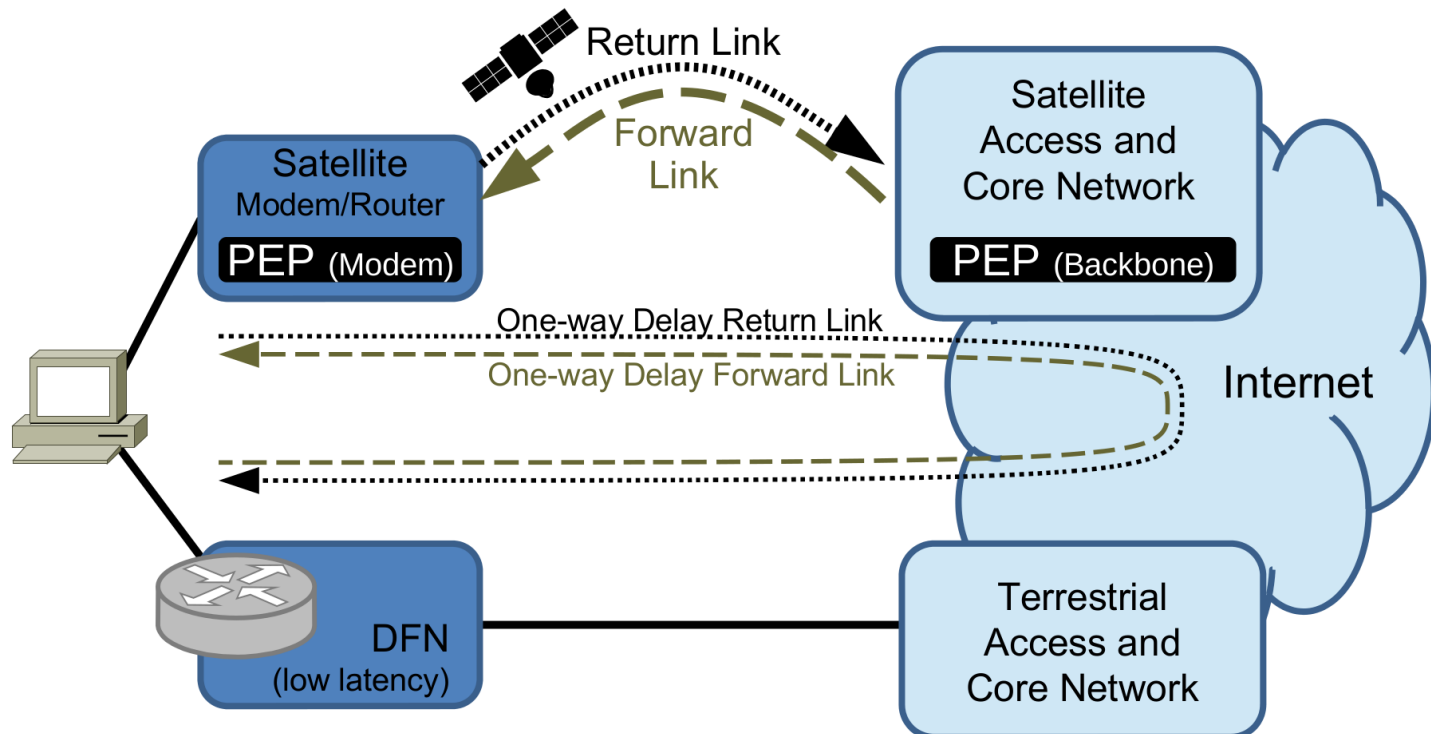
Return Link

Forward Link

Satellite Modem/Router

PEP (Modem)

Satellite Access and Core Network

PEP (Backbone)

One-way Delay Return Link

One-way Delay Forward Link

Internet

DFN (low latency)

Terrestrial Access and Core Network